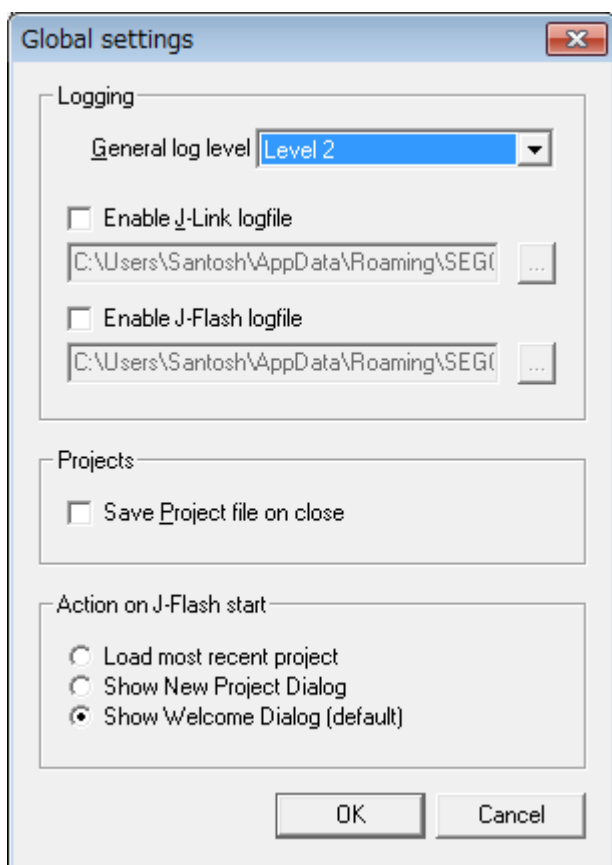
Global settings

Logging

General log level Level 2

Enable J-Link logfile

C:\Users\Santosh\AppData\Roaming\SEG(

...

Enable J-Flash logfile

C:\Users\Santosh\AppData\Roaming\SEG(

...

Projects

Save Project file on close

Action on J-Flash start

Load most recent project

Show New Project Dialog

Show Welcome Dialog (default)

OK

Cancel